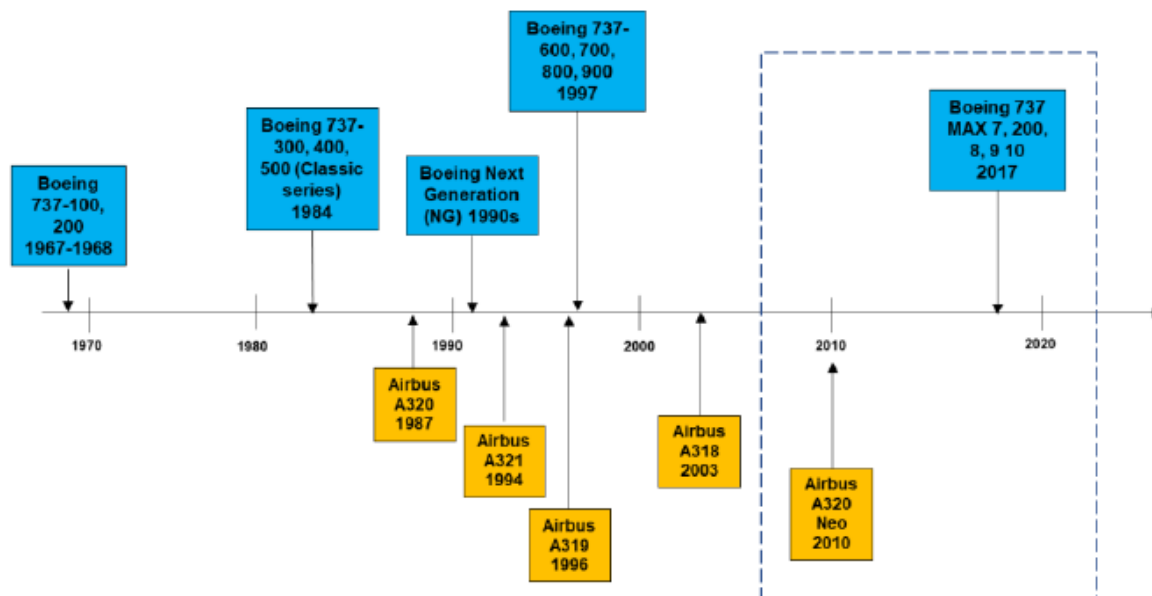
Boeing 737-100, 200 1967-1968

Boeing 737-300, 400, 500 (Classic series) 1984

Boeing Next Generation (NG) 1990s

Boeing 737-600, 700, 800, 900 1997

Boeing 737 MAX 7, 200, 8, 9 10 2017

1970

1980

1990

2000

2010

2020

Airbus A320 1987

Airbus A321 1994

Airbus A319 1996

Airbus A318 2003

Airbus A320 Neo 2010